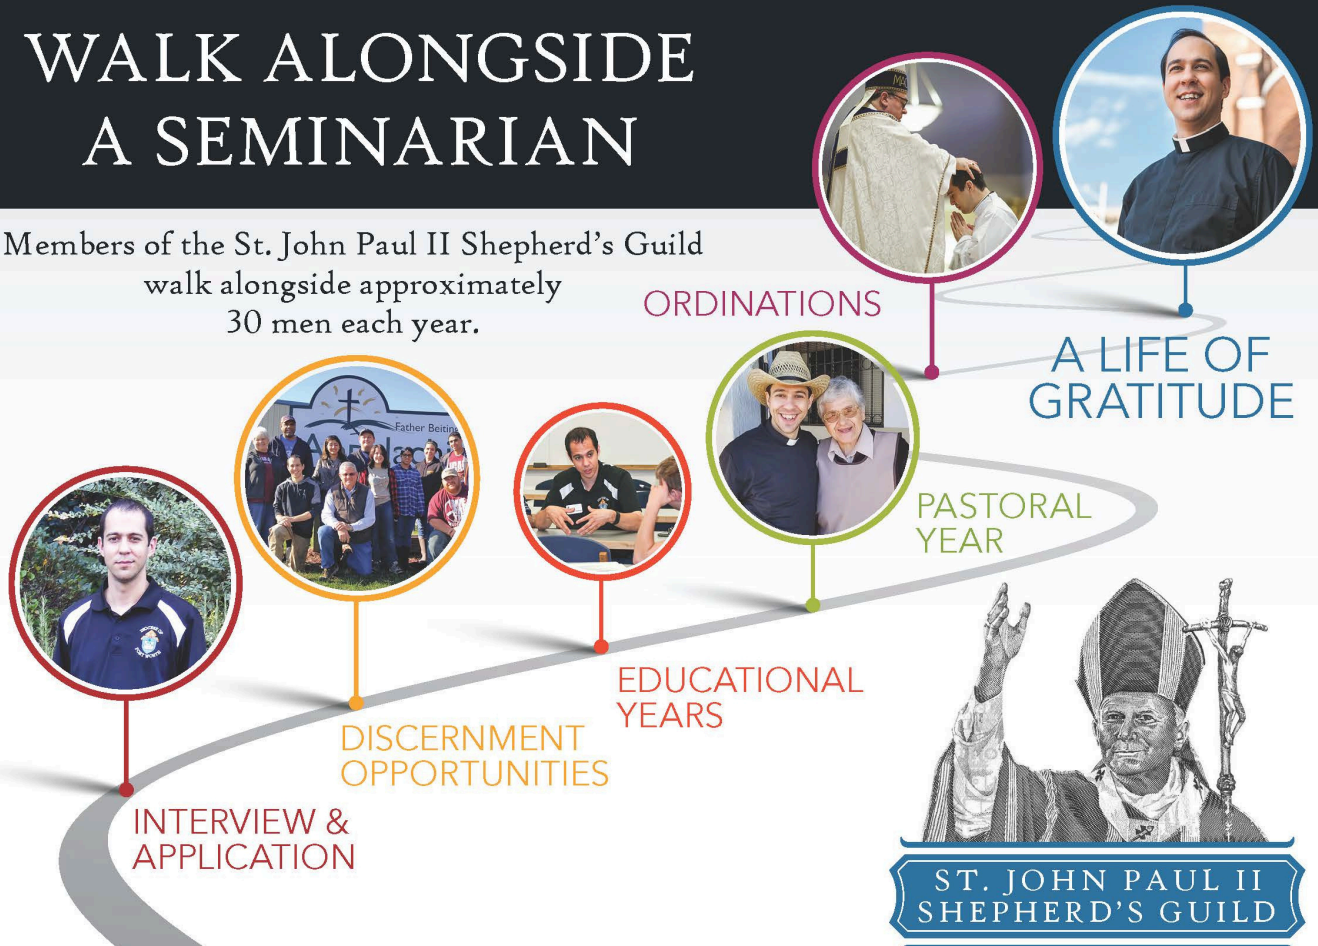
WALK ALONGSIDE A SEMINARIAN

Members of the St. John Paul II Shepherd's Guild walk alongside approximately 30 men each year.

ORDINATIONS

A LIFE OF GRATITUDE

Father Beiting

PASTORAL YEAR

EDUCATIONAL YEARS

DISCERNMENT OPPORTUNITIES

INTERVIEW & APPLICATION

ST. JOHN PAUL II SHEPHERD'S GUILD